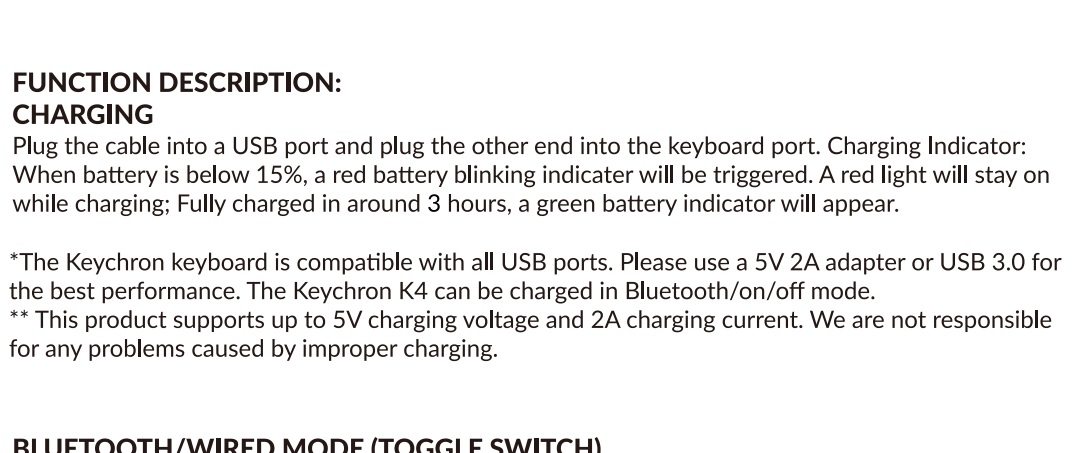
FUNCTION DESCRIPTION:
CHARGING
Plug the cable into a USB port and plug the other end into the keyboard port. Charging Indicator: When battery is below 15%, a red battery blinking indicater will be triggered. A red light will stay on while charging; Fully charged in around 3 hours, a green battery indicator will appear.

*The Keychron keyboard is compatible with all USB ports. Please use a 5V 2A adapter or USB 3.0 for the best performance. The Keychron K4 can be charged in Bluetooth/on/off mode.
** This product supports up to 5V charging voltage and 2A charging current. We are not responsible for any problems caused by improper charging.

BLUETOOTH/WIRED MODE (TOGGLE SWITCH)